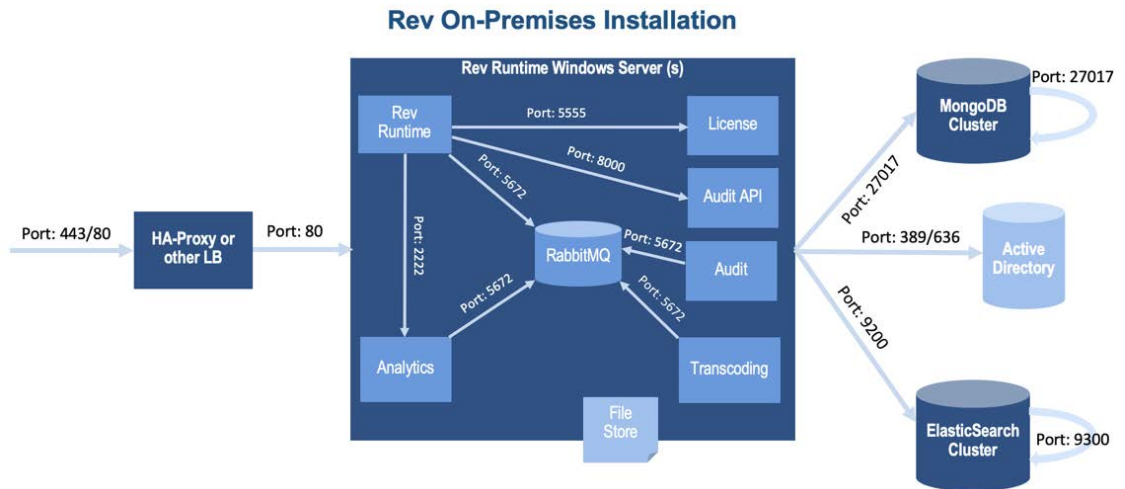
Rev On-Premises Installation

Rev Runtime Windows Server (s)

Port: 443/80

HA-Proxy or other LB

Port: 80

Rev Runtime

Port: 5555

License

Port: 8000

Audit API

Port: 5672

Port: 2222

RabbitMQ

Port: 5672

Audit

Port: 5672

Port: 5672

Analytics

Transcoding

File Store

Port: 27017

MongoDB Cluster

Port: 27017

Port: 389/636

Active Directory

Port: 9200

ElasticSearch Cluster

Port: 9300